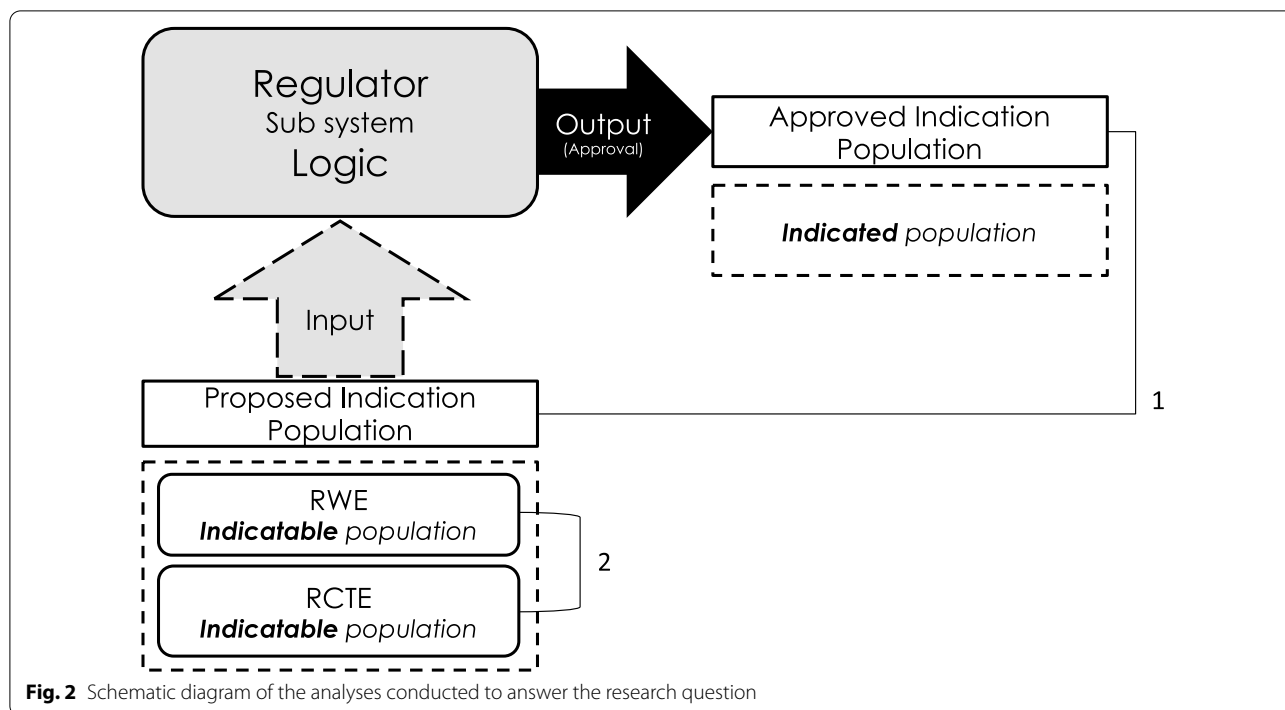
Regulator
Sub system
Logic

Output
(Approval)

Approved Indication Population

***Indicated*** *population*

Input

Proposed Indication Population

1

RWE
***Indicatable*** *population*

2

RCTE
***Indicatable*** *population*

**Fig. 2** Schematic diagram of the analyses conducted to answer the research question